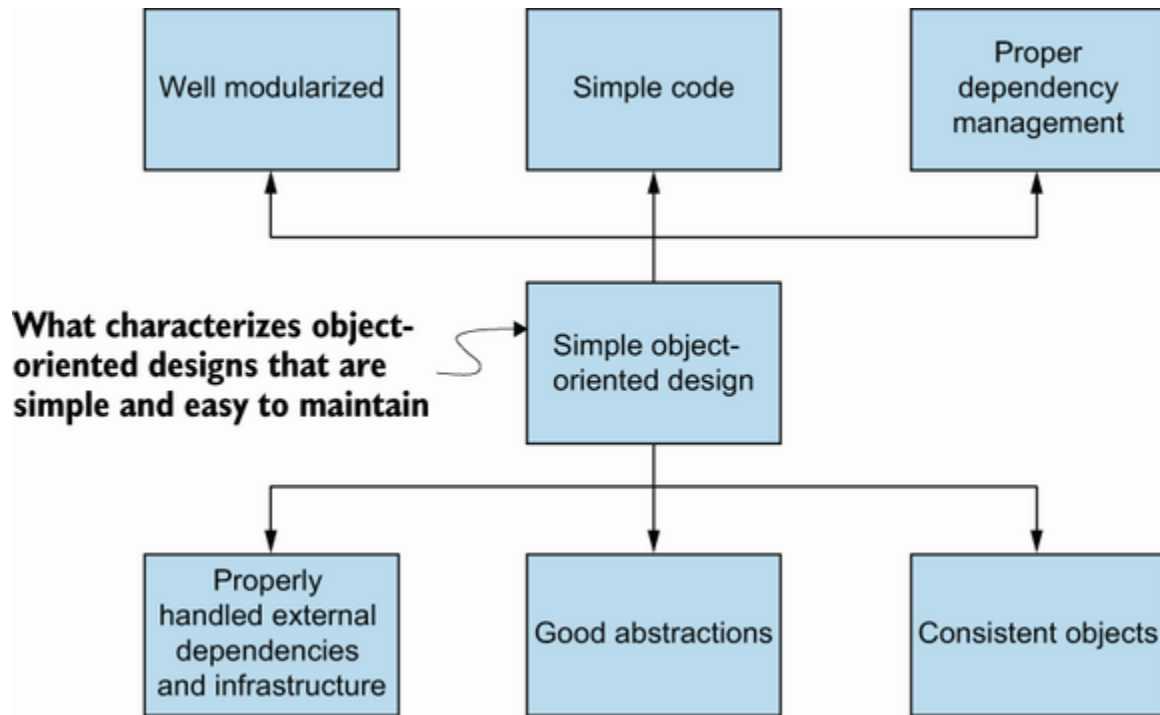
Well modularized

Simple code

Proper dependency management

What characterizes object-oriented designs that are simple and easy to maintain

Simple object-oriented design

Properly handled external dependencies and infrastructure

Good abstractions

Consistent objects